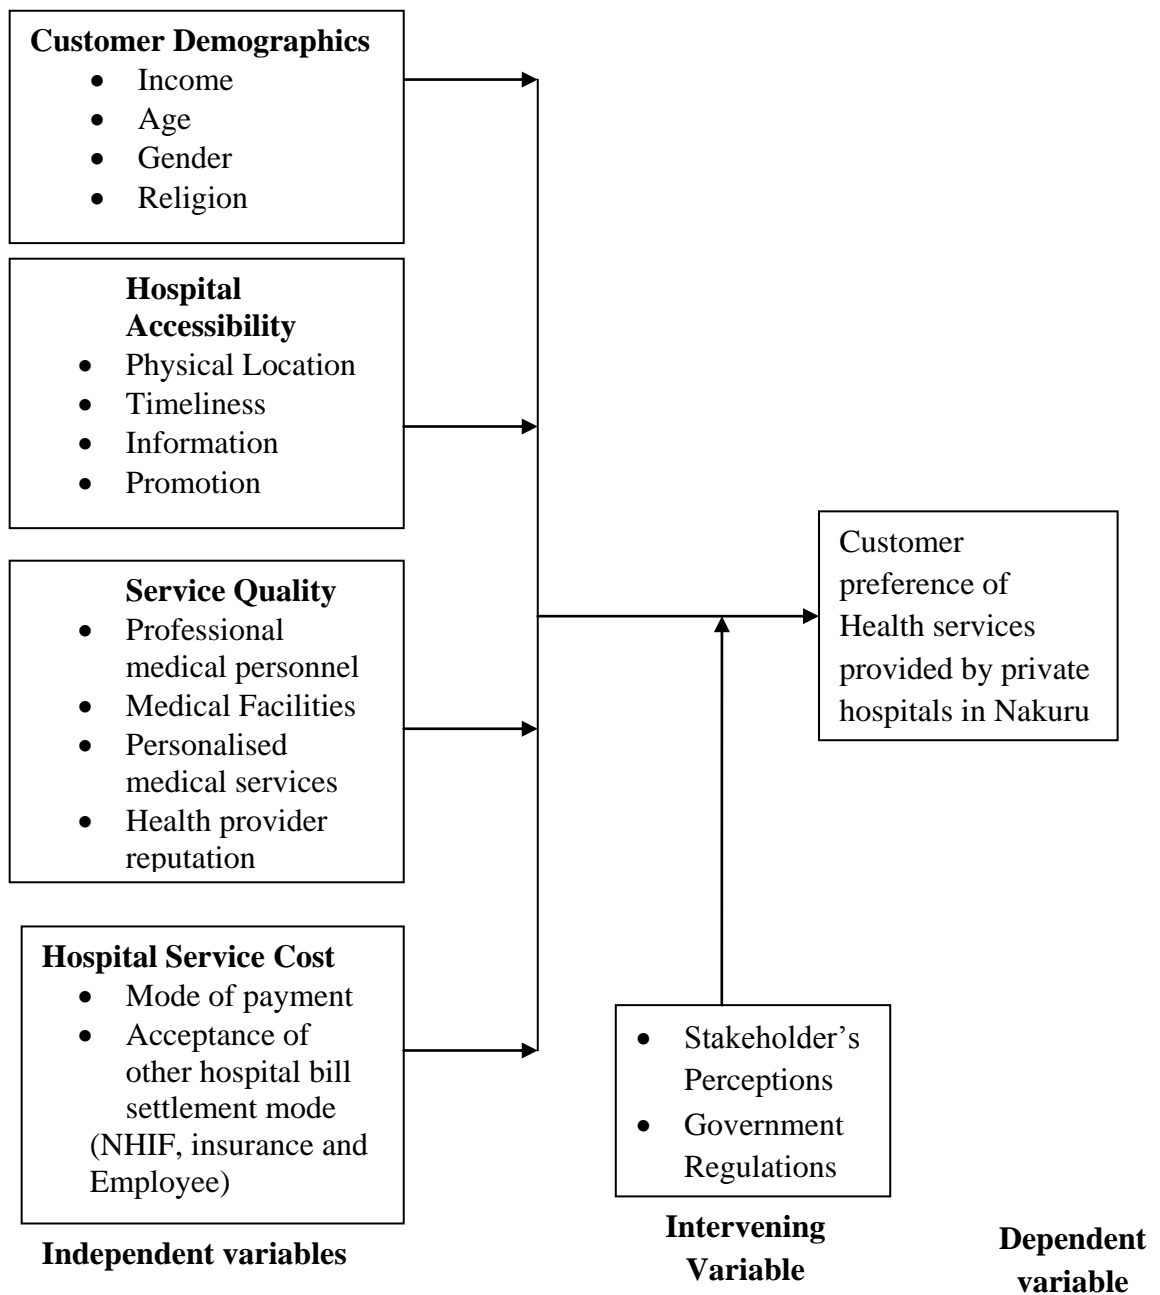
**Customer Demographics**
- Income
- Age
- Gender
- Religion

**Hospital Accessibility**
- Physical Location
- Timeliness
- Information
- Promotion

**Service Quality**
- Professional medical personnel
- Medical Facilities
- Personalised medical services
- Health provider reputation

**Hospital Service Cost**
- Mode of payment
- Acceptance of other hospital bill settlement mode (NHIF, insurance and Employee)

**Independent variables**

- Stakeholder's Perceptions
- Government Regulations

**Intervening Variable**

Customer preference of Health services provided by private hospitals in Nakuru

**Dependent variable**